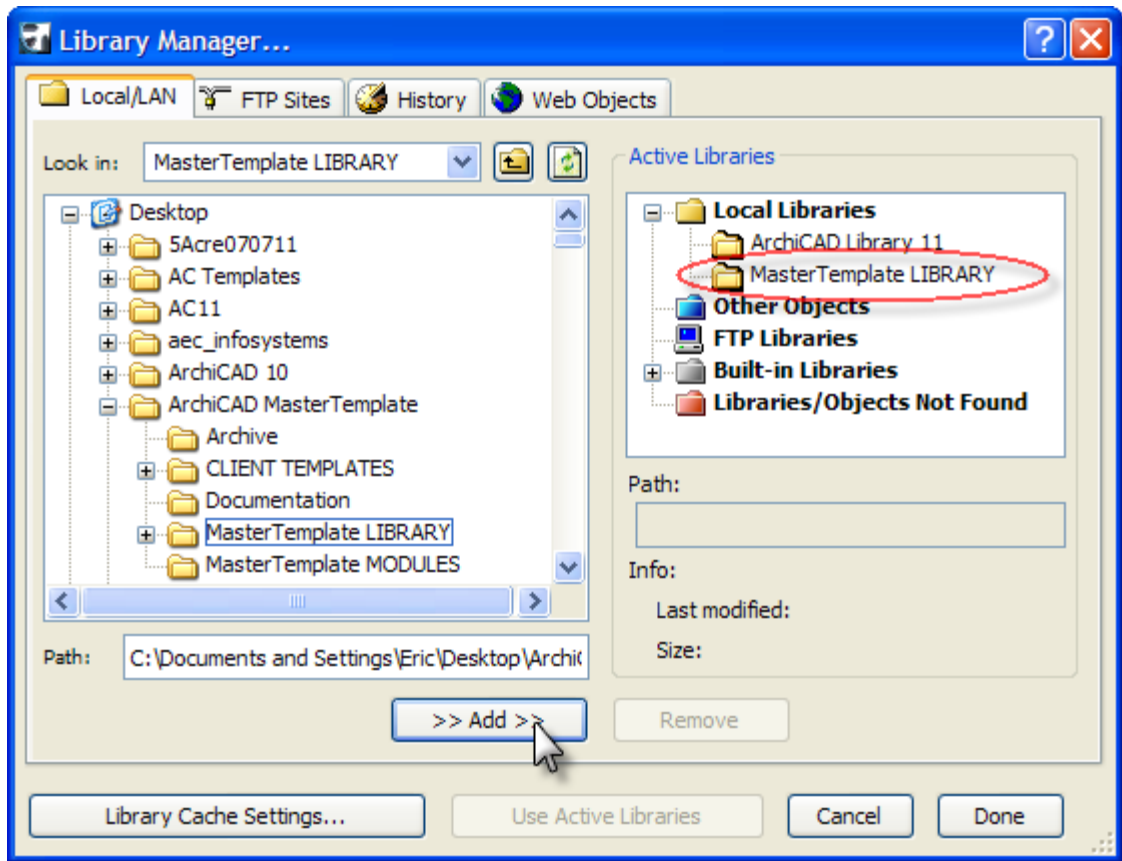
Library Manager...

Local/LAN
FTP Sites
History
Web Objects

Look in: MasterTemplate LIBRARY

Desktop
5Acre070711
AC Templates
AC11
aec_infosystems
ArchiCAD 10
ArchiCAD MasterTemplate
Archive
CLIENT TEMPLATES
Documentation
MasterTemplate LIBRARY
MasterTemplate MODULES

Path: C:\Documents and Settings\Eric\Desktop\ArchiC

Active Libraries
Local Libraries
ArchiCAD Library 11
MasterTemplate LIBRARY
Other Objects
FTP Libraries
Built-in Libraries
Libraries/Objects Not Found

Path:

Info:
Last modified:
Size:

>> Add >>
Remove

Library Cache Settings...
Use Active Libraries
Cancel
Done